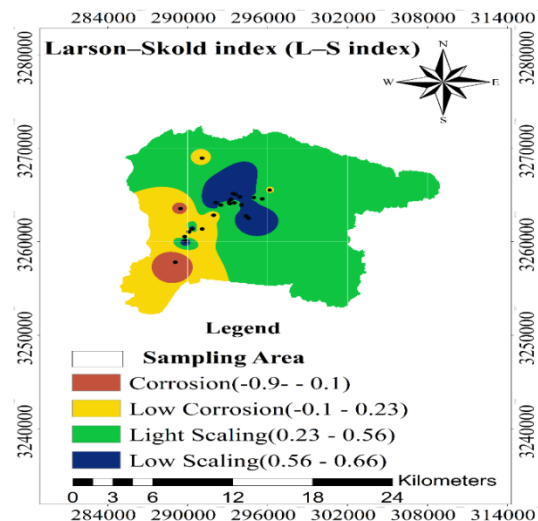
284000 290000 296000 302000 308000 314000

Larson–Skold index (L–S index)

N
W E
S

3280000
3270000
3260000
3250000
3240000

3280000
3270000
3260000
3250000
3240000

Legend

Sampling Area
Corrosion(-0.9- - 0.1)
Low Corrosion(-0.1 - 0.23)
Light Scaling(0.23 - 0.56)
Low Scaling(0.56 - 0.66)

Kilometers
0 3 6 12 18 24

284000 290000 296000 302000 308000 314000